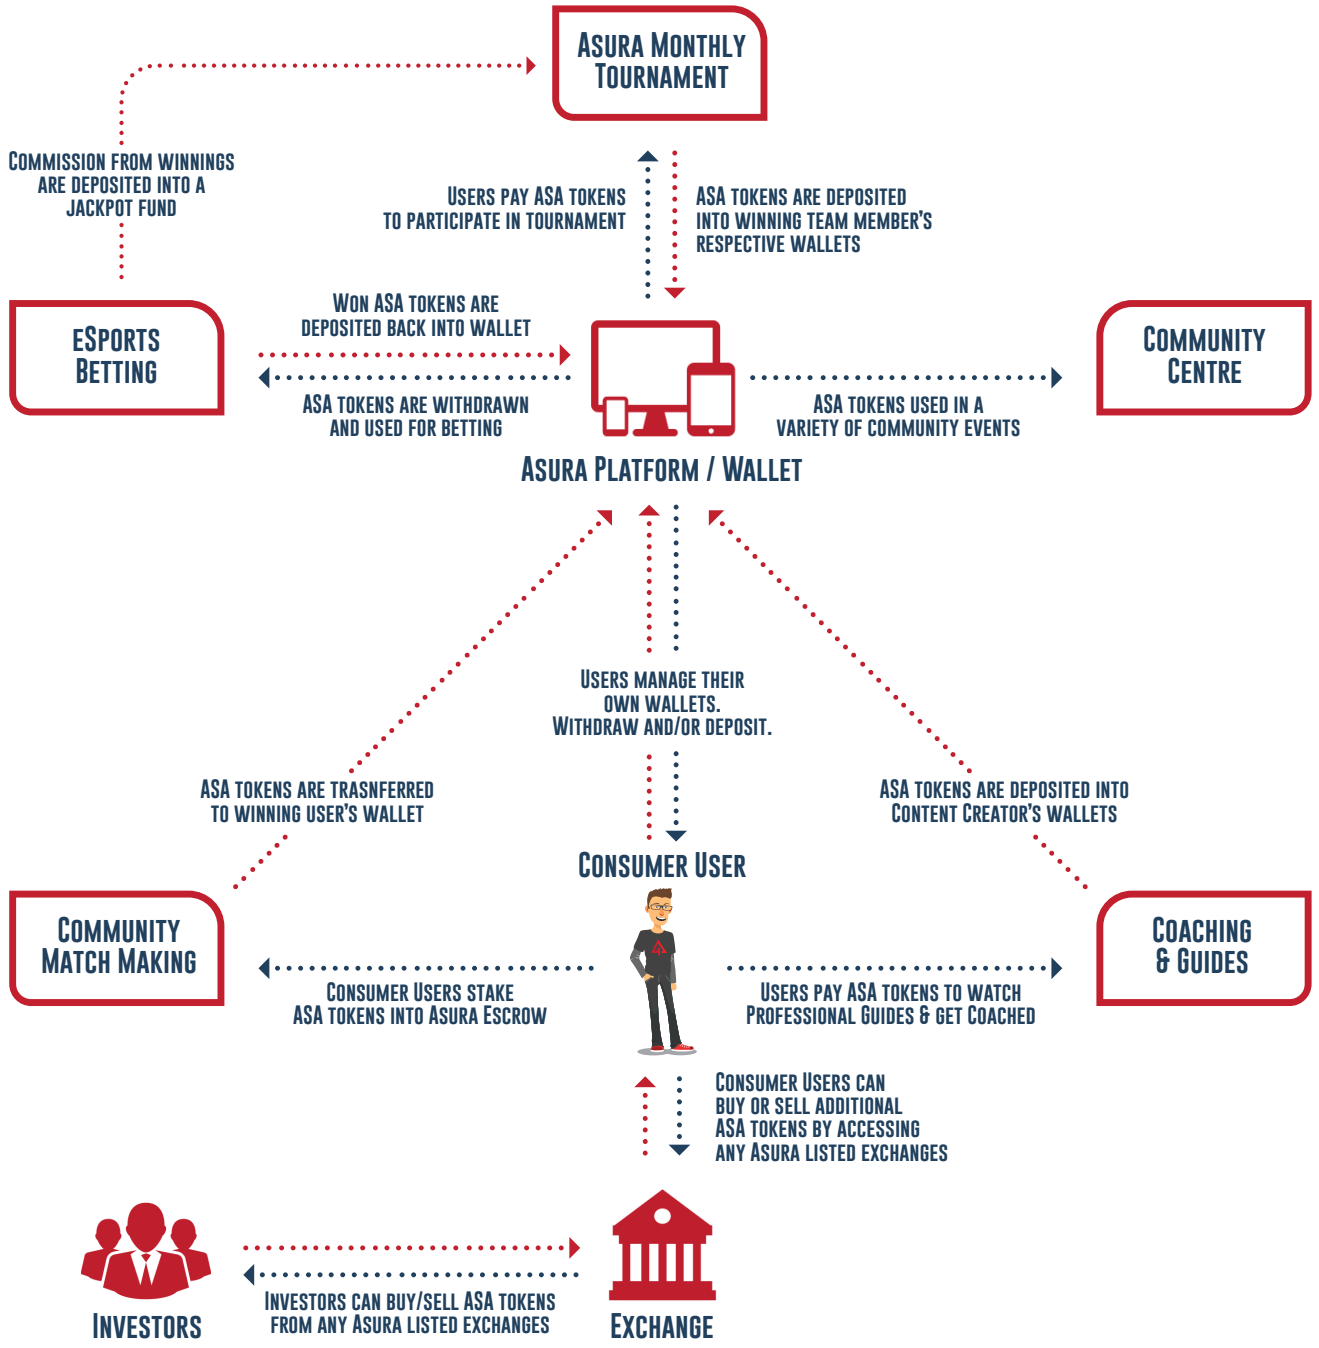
Asura Monthly Tournament

Commission from winnings are deposited into a jackpot fund

Users pay ASA tokens to participate in tournament

ASA tokens are deposited into winning team member's respective wallets

eSports Betting

Won ASA tokens are deposited back into wallet

ASA tokens are withdrawn and used for betting

Community Centre

ASA tokens used in a variety of community events

Asura Platform / Wallet

Users manage their own wallets. Withdraw and/or deposit.

ASA tokens are trasnferred to winning user's wallet

ASA tokens are deposited into content creator's wallets

Consumer User

Community Match Making

Consumer users stake ASA tokens into Asura Escrow

Coaching & Guides

Users pay ASA tokens to watch professional guides & get coached

Consumer users can buy or sell additional ASA tokens by accessing any Asura listed exchanges

Investors

Investors can buy/sell ASA tokens from any Asura listed exchanges

Exchange